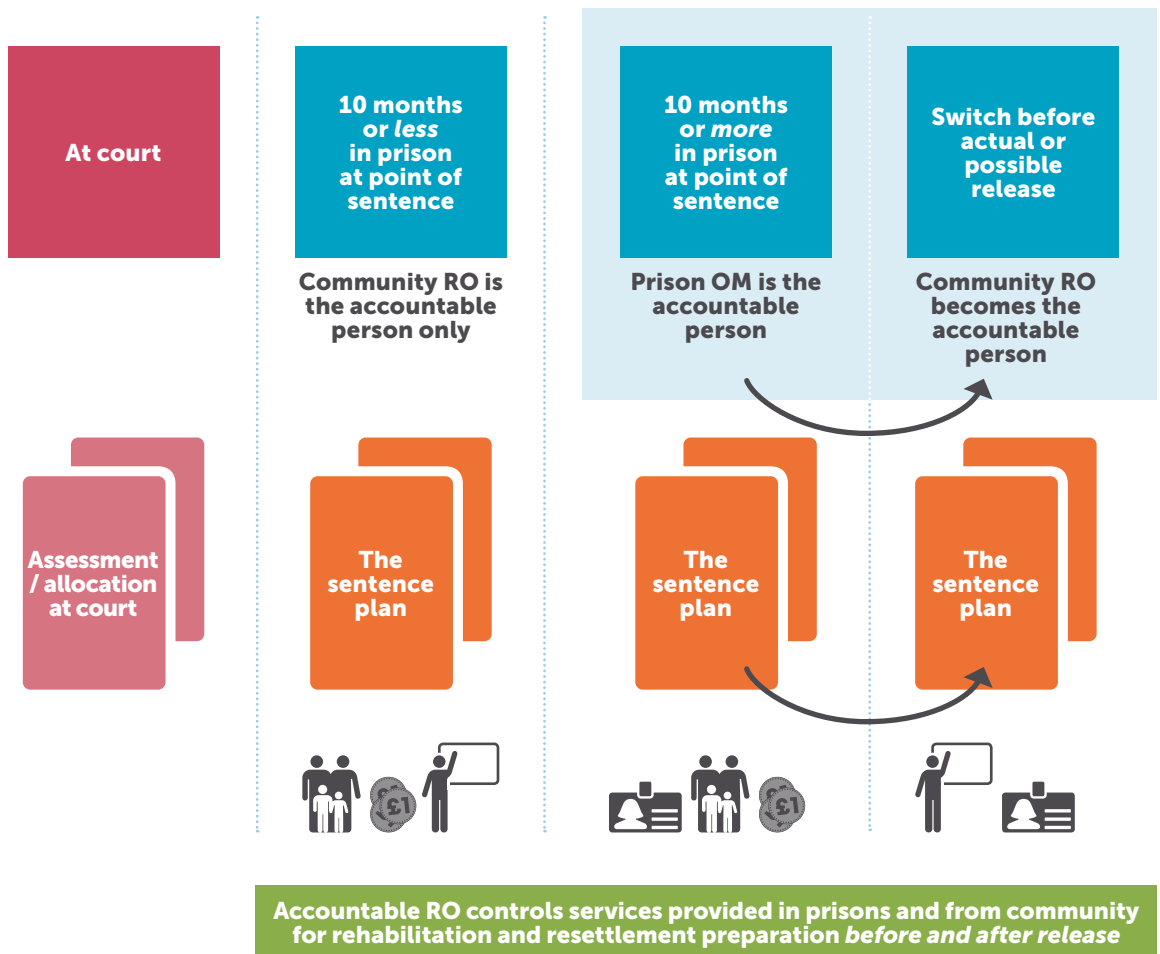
At court

10 months or *less* in prison at point of sentence

Community RO is the accountable person only

10 months or *more* in prison at point of sentence

Prison OM is the accountable person

Switch before actual or possible release

Community RO becomes the accountable person

Assessment / allocation at court

The sentence plan

The sentence plan

The sentence plan

£1

£1

Accountable RO controls services provided in prisons and from community for rehabilitation and resettlement preparation *before and after release*